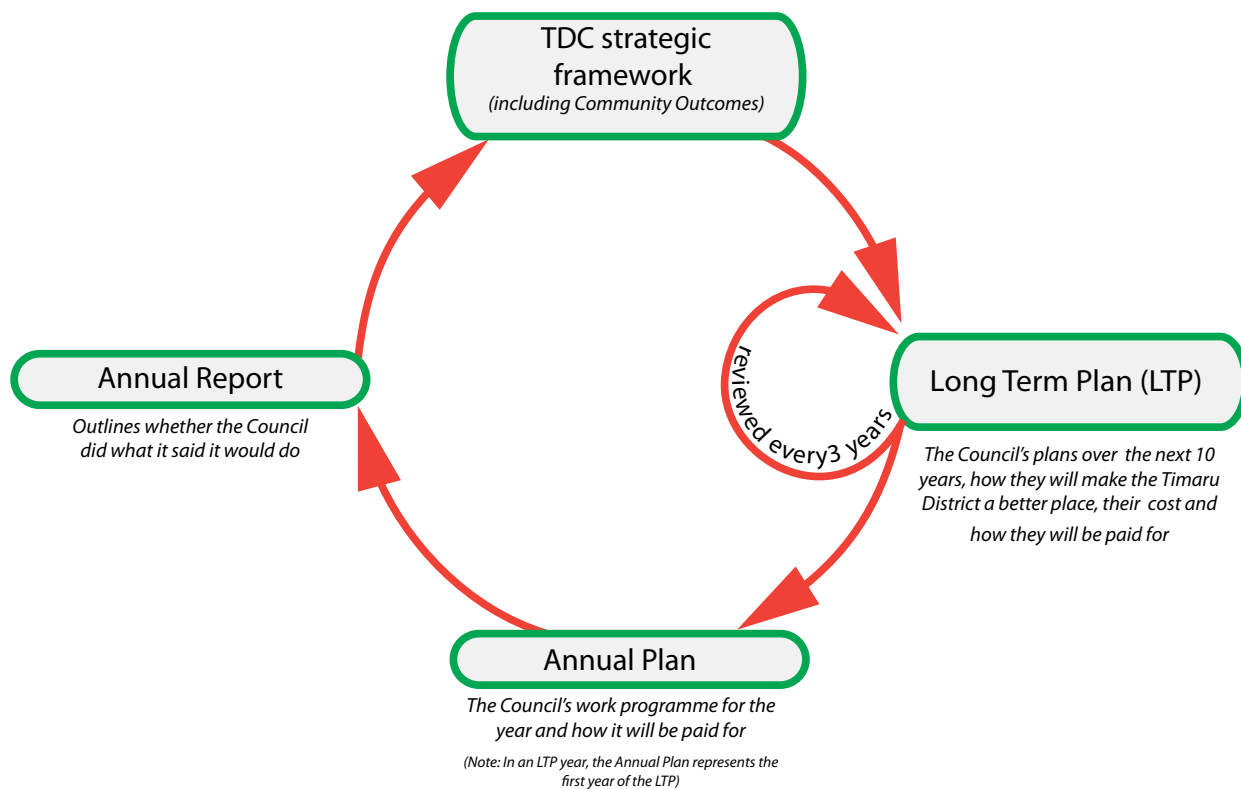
TDC strategic framework
(including Community Outcomes)

reviewed every3 years

Long Term Plan (LTP)

The Council's plans over the next 10 years, how they will make the Timaru District a better place, their cost and how they will be paid for

Annual Report

Outlines whether the Council did what it said it would do

Annual Plan

The Council's work programme for the year and how it will be paid for

(Note: In an LTP year, the Annual Plan represents the first year of the LTP)